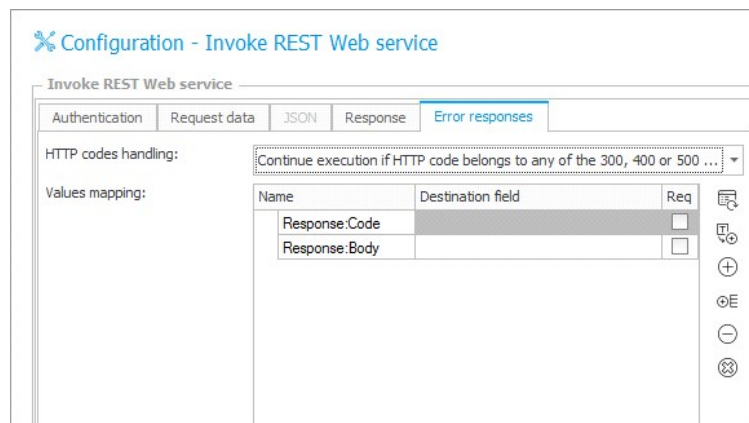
Configuration - Invoke REST Web service

Invoke REST Web service

Authentication | Request data | JSON | Response | Error responses

HTTP codes handling: Continue execution if HTTP code belongs to any of the 300, 400 or 500 ...

Values mapping:

| Name | Destination field | Req |
|---|---|---|
| Response:Code | | |
| Response:Body | | |